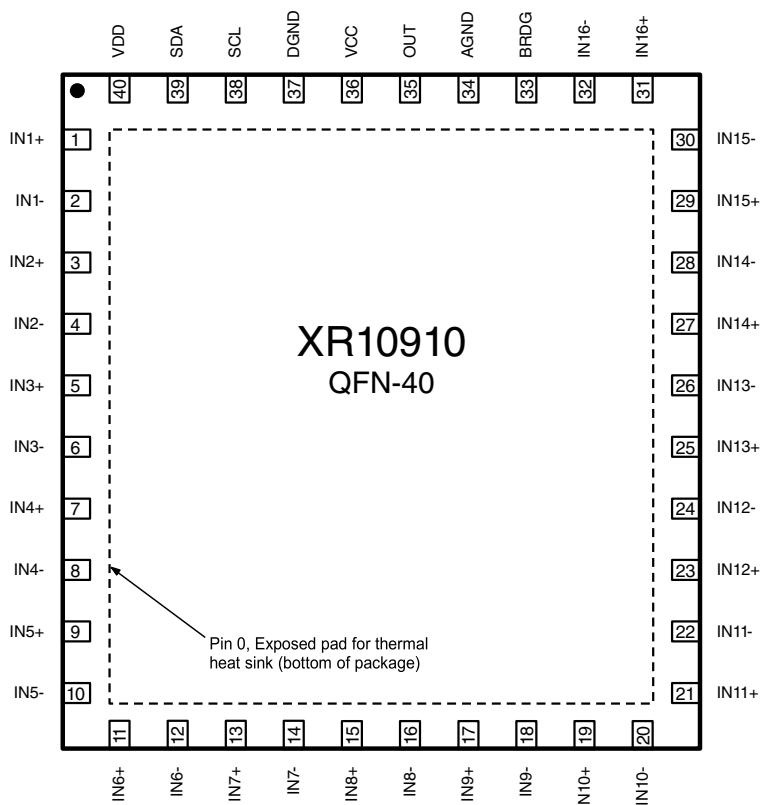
VDD 40
SDA 39
SCL 38
DGND 37
VCC 36
OUT 35
AGND 34
BRDG 33
IN16- 32
IN16+ 31

IN1+ 1
IN1- 2
IN2+ 3
IN2- 4
IN3+ 5
IN3- 6
IN4+ 7
IN4- 8
IN5+ 9
IN5- 10

XR10910
QFN-40

Pin 0, Exposed pad for thermal heat sink (bottom of package)

30 IN15-
29 IN15+
28 IN14-
27 IN14+
26 IN13-
25 IN13+
24 IN12-
23 IN12+
22 IN11-
21 IN11+

11 IN6+
12 IN6-
13 IN7+
14 IN7-
15 IN8+
16 IN8-
17 IN9+
18 IN9-
19 IN10+
20 IN10-